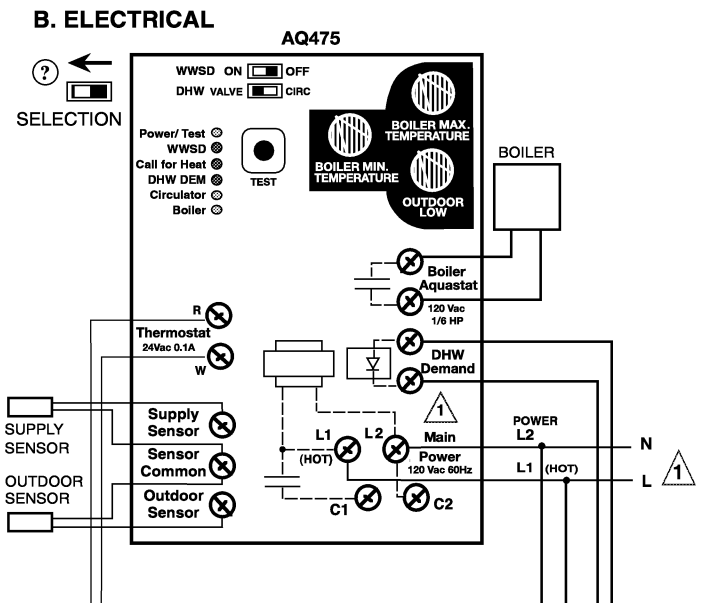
B. ELECTRICAL

AQ475

?

SELECTION

WWSD ON OFF

DHW VALVE CIRC

Power/ Test
WWSD
Call for Heat
DHW DEM
Circulator
Boiler

TEST

BOILER MIN. TEMPERATURE

BOILER MAX. TEMPERATURE

OUTDOOR LOW

BOILER

Boiler Aquastat
120 Vac 1/6 HP

R
Thermostat
24Vac 0.1A
W

DHW Demand

1

SUPPLY SENSOR

OUTDOOR SENSOR

Supply Sensor

Sensor Common

Outdoor Sensor

L1 (HOT)

L 2

Main Power
120 Vac 60Hz

C1

C2

POWER
L2
L1 (HOT)

N

L

1